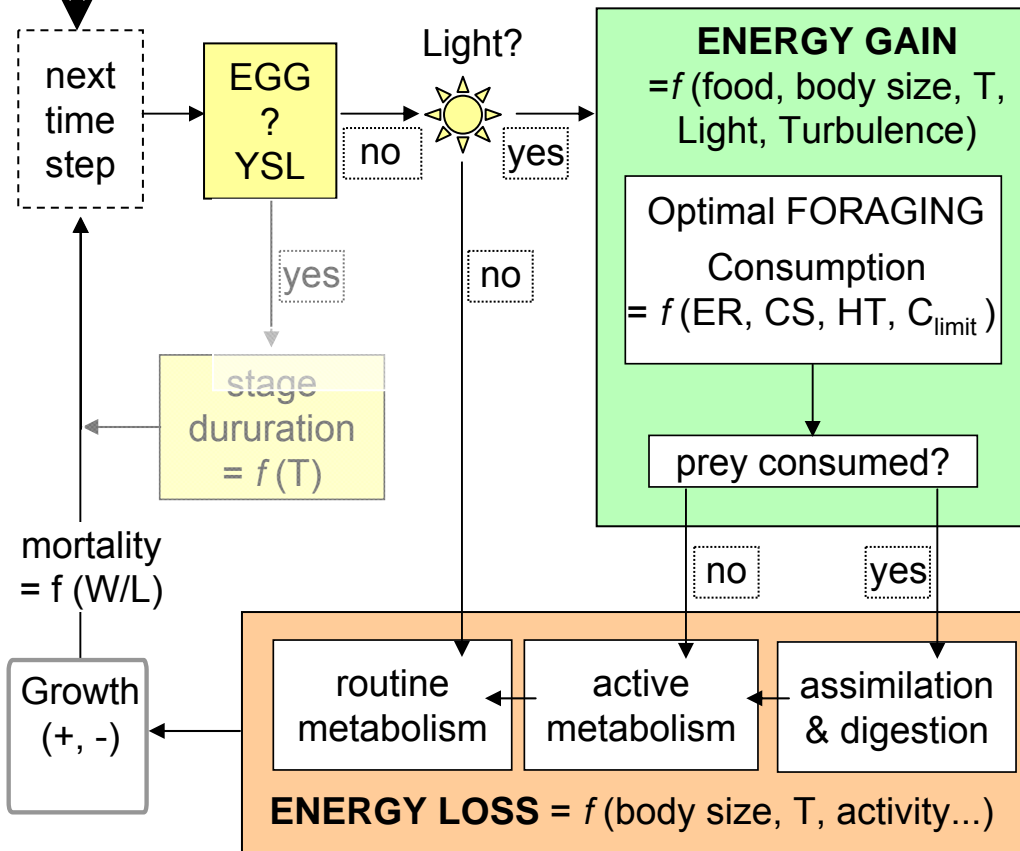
next time step

EGG ? YSL

no

Light?

yes

ENERGY GAIN =$f$ (food, body size, T, Light, Turbulence)

Optimal FORAGING

Consumption = $f$ (ER, CS, HT, $C_{limit}$)

prey consumed?

yes

no

stage dururation = $f$ (T)

mortality = f (W/L)

no

yes

Growth (+, -)

routine metabolism

active metabolism

assimilation & digestion

ENERGY LOSS = $f$ (body size, T, activity...)